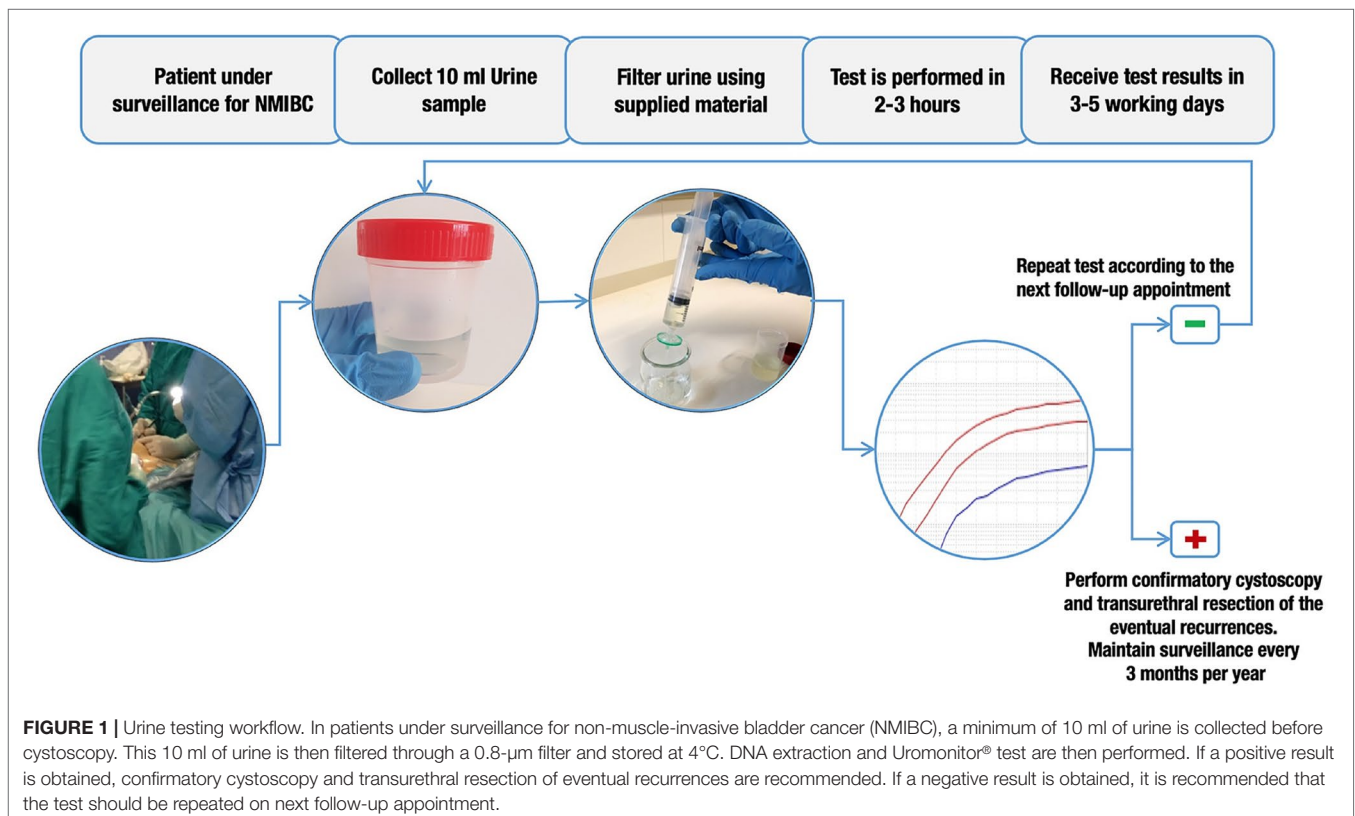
Patient under surveillance for NMIBC

Collect 10 ml Urine sample

Filter urine using supplied material

Test is performed in 2-3 hours

Receive test results in 3-5 working days

Repeat test according to the next follow-up appointment

−

+

Perform confirmatory cystoscopy and transurethral resection of the eventual recurrences. Maintain surveillance every 3 months per year

**FIGURE 1 |** Urine testing workflow. In patients under surveillance for non-muscle-invasive bladder cancer (NMIBC), a minimum of 10 ml of urine is collected before cystoscopy. This 10 ml of urine is then filtered through a 0.8-μm filter and stored at 4°C. DNA extraction and Uromonitor® test are then performed. If a positive result is obtained, confirmatory cystoscopy and transurethral resection of eventual recurrences are recommended. If a negative result is obtained, it is recommended that the test should be repeated on next follow-up appointment.